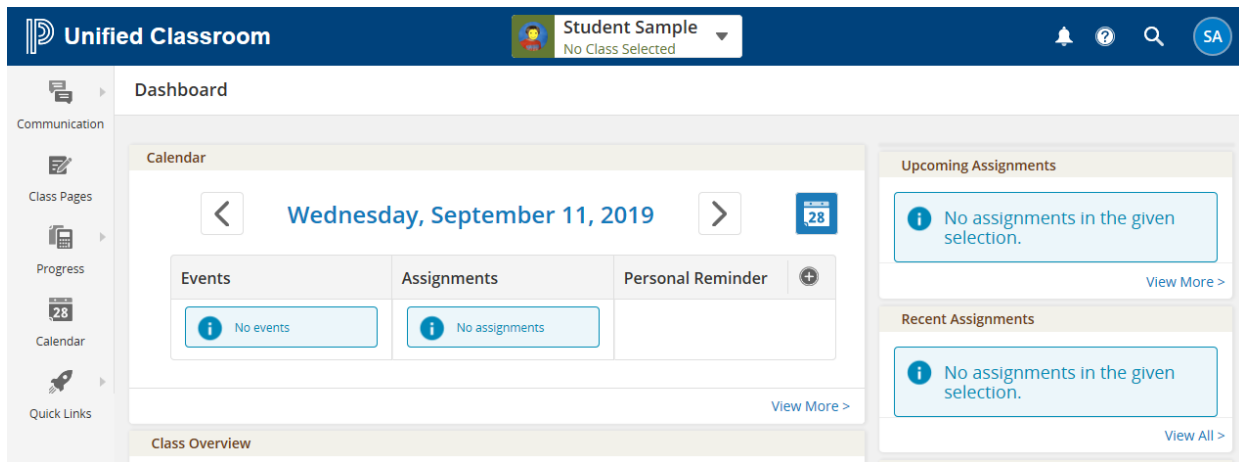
Unified Classroom

Student Sample
No Class Selected

SA

Communication

Class Pages

Progress

28
Calendar

Quick Links

Dashboard

Calendar

Wednesday, September 11, 2019

28

| Events | Assignments | Personal Reminder |
|---|---|---|
| No events | No assignments | |

View More >

Class Overview

Upcoming Assignments

No assignments in the given selection.

View More >

Recent Assignments

No assignments in the given selection.

View All >